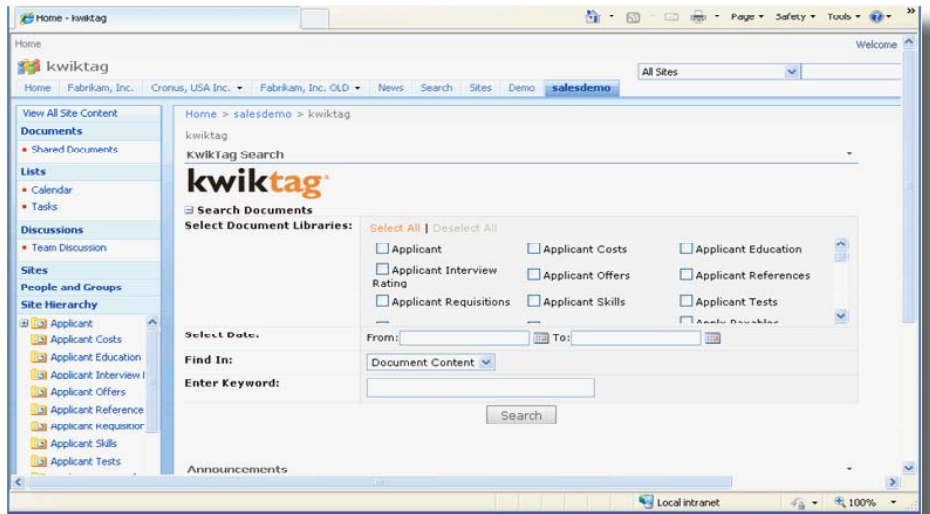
Home - kwiktag

Page ▾ Safety ▾ Tools ▾

Home

Welcome

kwiktag

All Sites

Home | Fabrikam, Inc. | Cronus, USA Inc. ▾ | Fabrikam, Inc. OLD ▾ | News | Search | Sites | Demo | salesdemo

View All Site Content

Documents
• Shared Documents

Lists
• Calendar
• Tasks

Discussions
• Team Discussion

Sites

People and Groups

Site Hierarchy

Applicant
Applicant Costs
Applicant Education
Applicant Interview I
Applicant Offers
Applicant Reference
Applicant Requisition
Applicant Skills
Applicant Tests

Home > salesdemo > kwiktag

kwiktag

KwikTag Search

kwiktag

Search Documents

Select Document Libraries:

Select All | Deselect All

| | | |
|---|---|---|
| Applicant | Applicant Costs | Applicant Education |
| Applicant Interview Rating | Applicant Offers | Applicant References |
| Applicant Requisitions | Applicant Skills | Applicant Tests |
| | | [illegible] |

Select Date: From: To:

Find In: Document Content

Enter Keyword:

Search

Announcements

Local intranet

100%